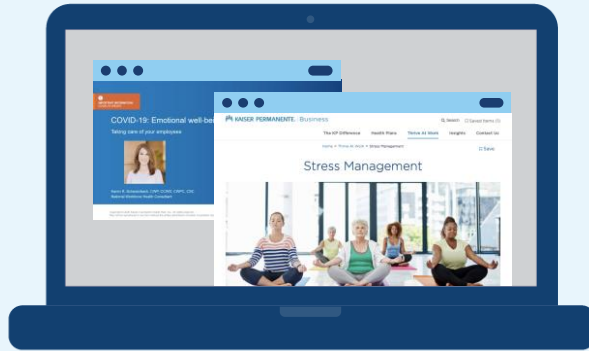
COVID-19: Emotional well-be
Taking care of your employees

Karen R. Scheerbeek, CWP, CCWS, CWPC, ICEC
National Workforce Health Consultant

KAISER PERMANENTE. Business
Search
Saved Items (0)
The KP Difference
Health Plans
Thrive At Work
Insights
Contact Us
Home > Thrive At Work > Stress Management
Save
Stress Management